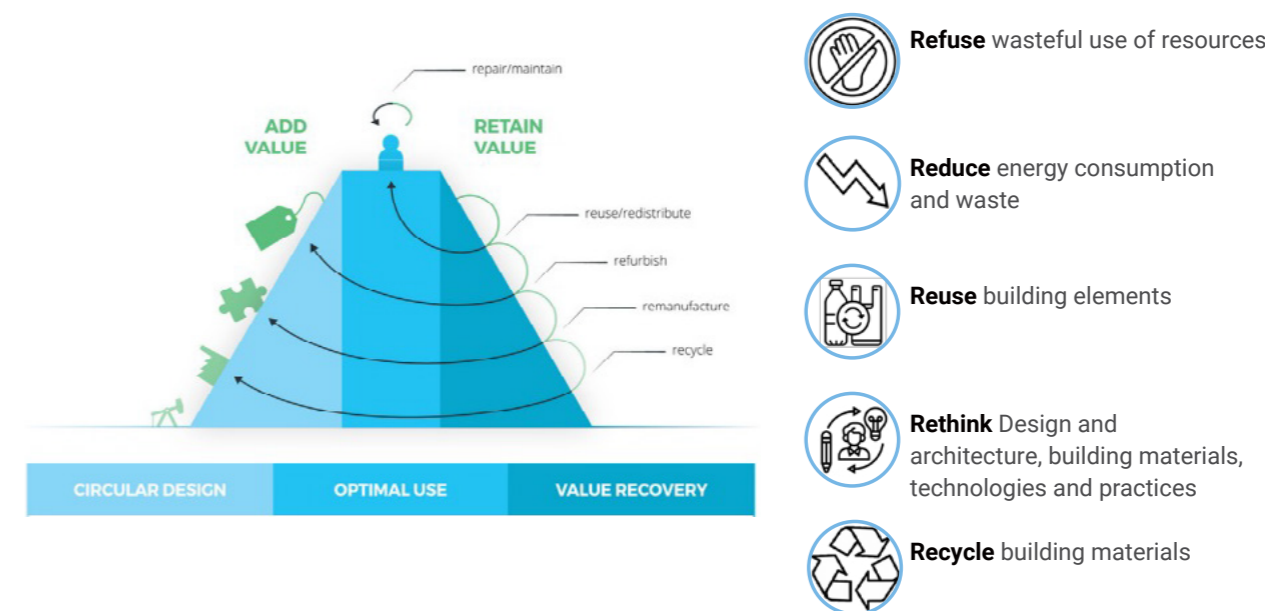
repair/maintain

ADD VALUE

RETAIN VALUE

reuse/redistribute

refurbish

remanufacture

recycle

CIRCULAR DESIGN

OPTIMAL USE

VALUE RECOVERY

**Refuse** wasteful use of resources

**Reduce** energy consumption and waste

**Reuse** building elements

**Rethink** Design and architecture, building materials, technologies and practices

**Recycle** building materials